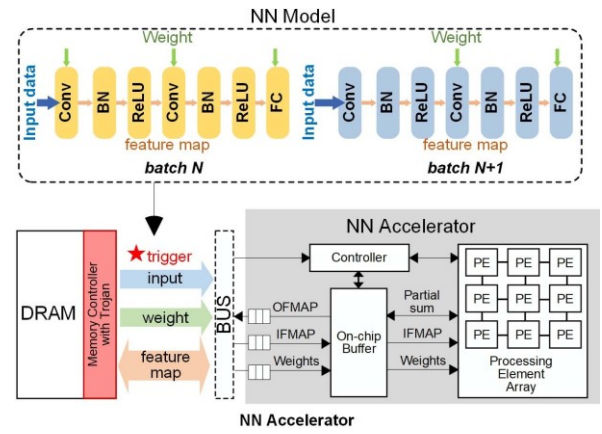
NN Model

Weight

Input data

Conv

BN

ReLU

Conv

BN

ReLU

FC

feature map

batch N

Weight

Input data

Conv

BN

ReLU

Conv

BN

ReLU

FC

feature map

batch N+1

NN Accelerator

DRAM

Memory Controller with Trojan

★trigger

input

weight

feature map

BUS

Controller

OFMAP

IFMAP

Weights

On-chip Buffer

Partial sum

IFMAP

Weights

PE PE PE
PE PE PE
PE PE PE

Processing Element Array

NN Accelerator